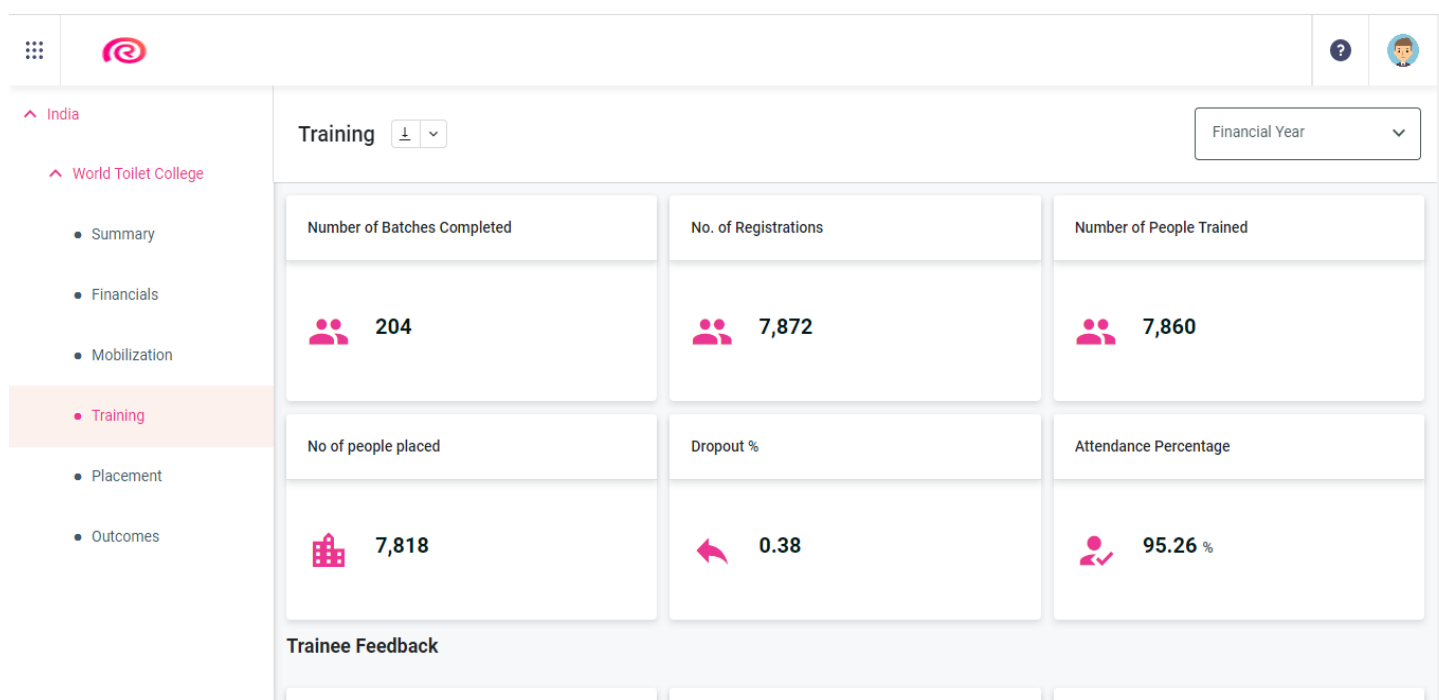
India

World Toilet College

Summary

Financials

Mobilization

Training

Placement

Outcomes

Training

Financial Year

Number of Batches Completed

204

No. of Registrations

7,872

Number of People Trained

7,860

No of people placed

7,818

Dropout %

0.38

Attendance Percentage

95.26 %

Trainee Feedback